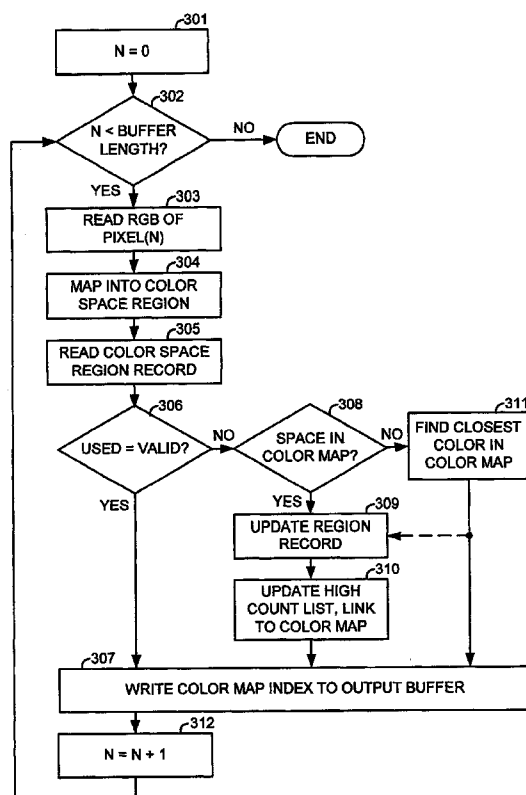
301
N = 0

302
N < BUFFER LENGTH?
NO
END
YES

303
READ RGB OF PIXEL(N)

304
MAP INTO COLOR SPACE REGION

305
READ COLOR SPACE REGION RECORD

306
USED = VALID?
NO
YES

308
SPACE IN COLOR MAP?
NO
YES

311
FIND CLOSEST COLOR IN COLOR MAP

309
UPDATE REGION RECORD

310
UPDATE HIGH COUNT LIST, LINK TO COLOR MAP

307
WRITE COLOR MAP INDEX TO OUTPUT BUFFER

312
N = N + 1